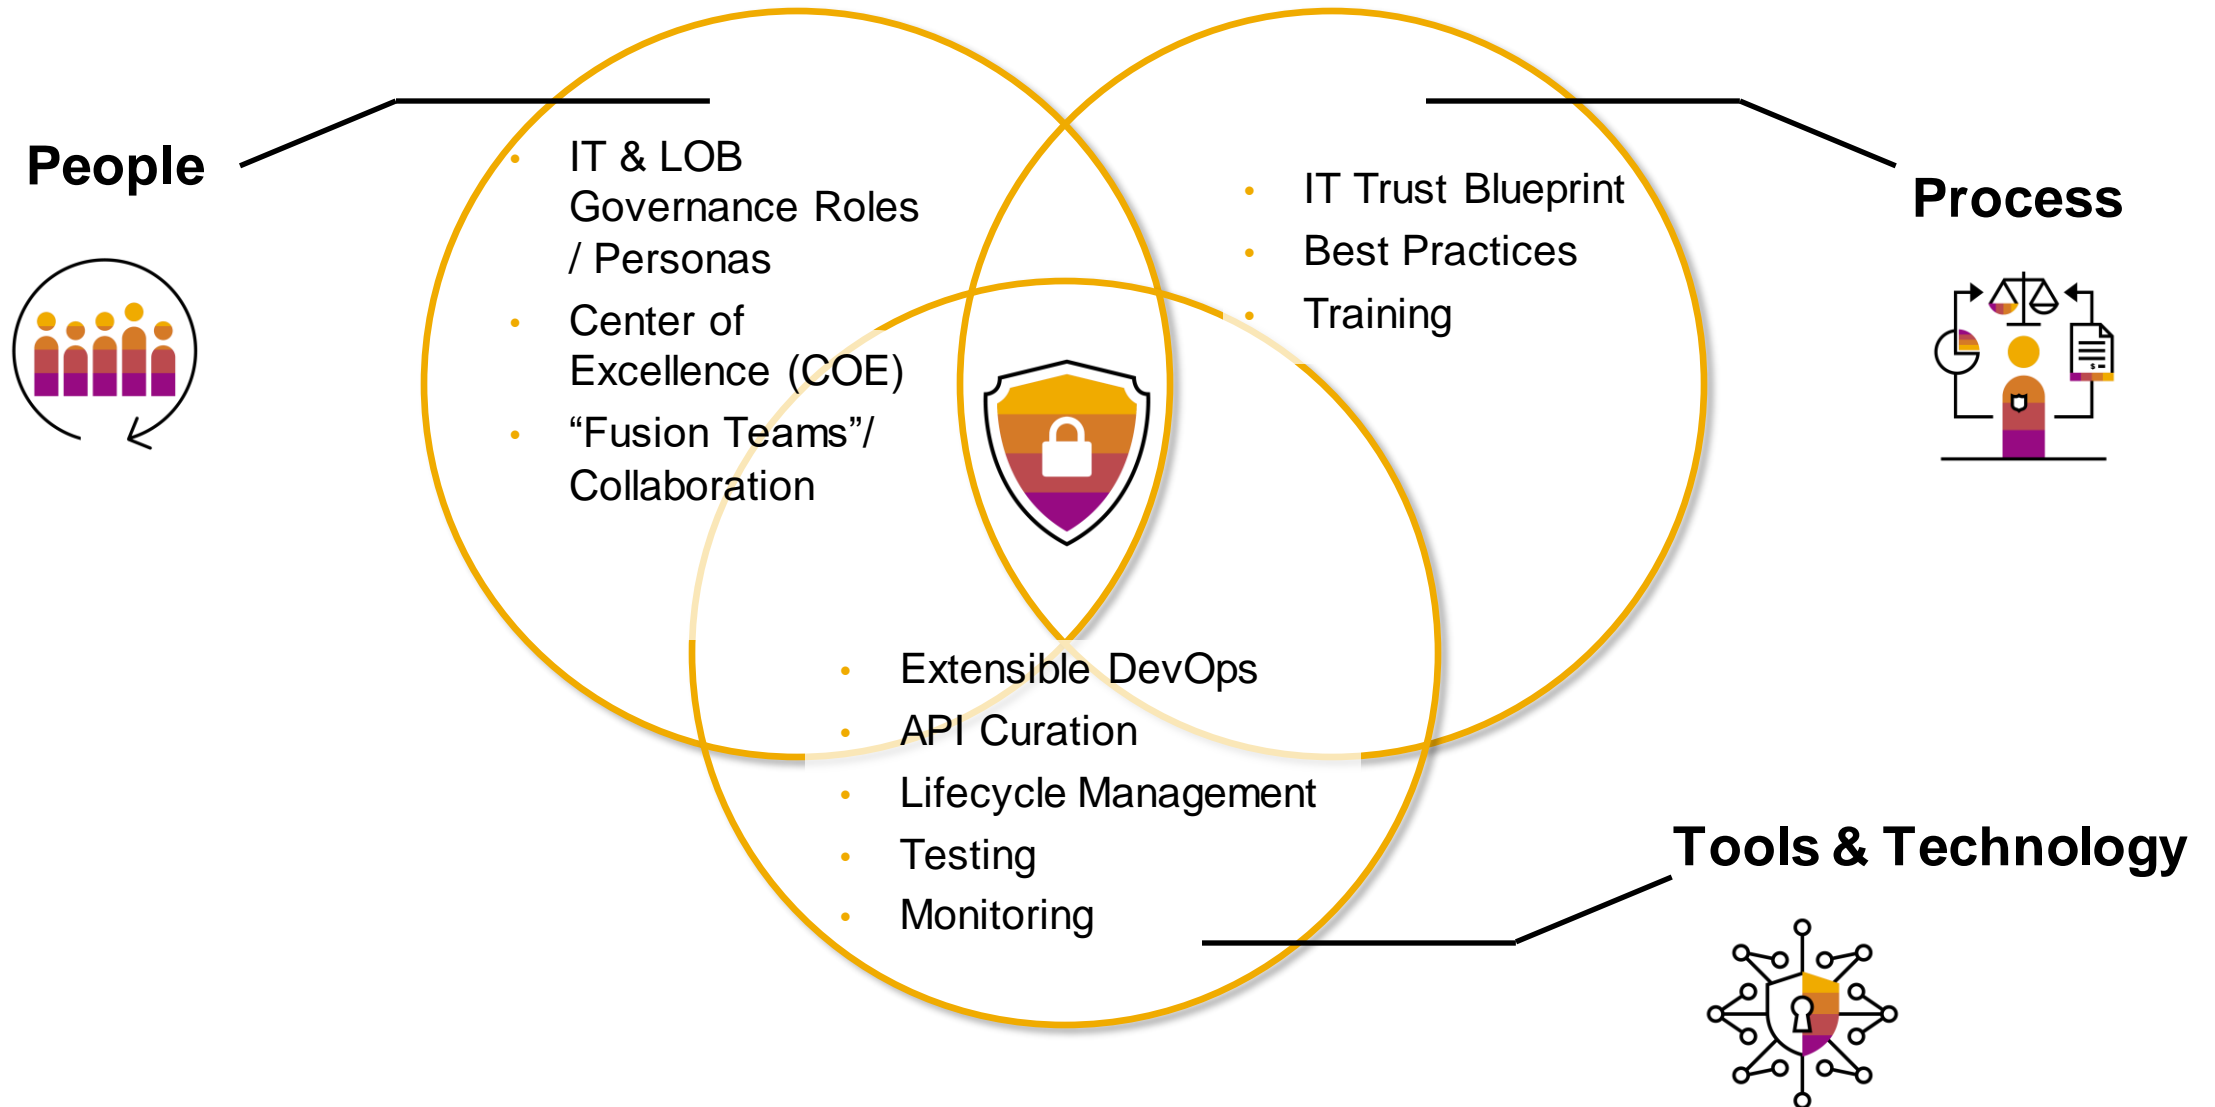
People

- IT & LOB Governance Roles / Personas
- Center of Excellence (COE)
- “Fusion Teams”/ Collaboration

Process

- IT Trust Blueprint
- Best Practices
- Training

Tools & Technology

- Extensible DevOps
- API Curation
- Lifecycle Management
- Testing
- Monitoring